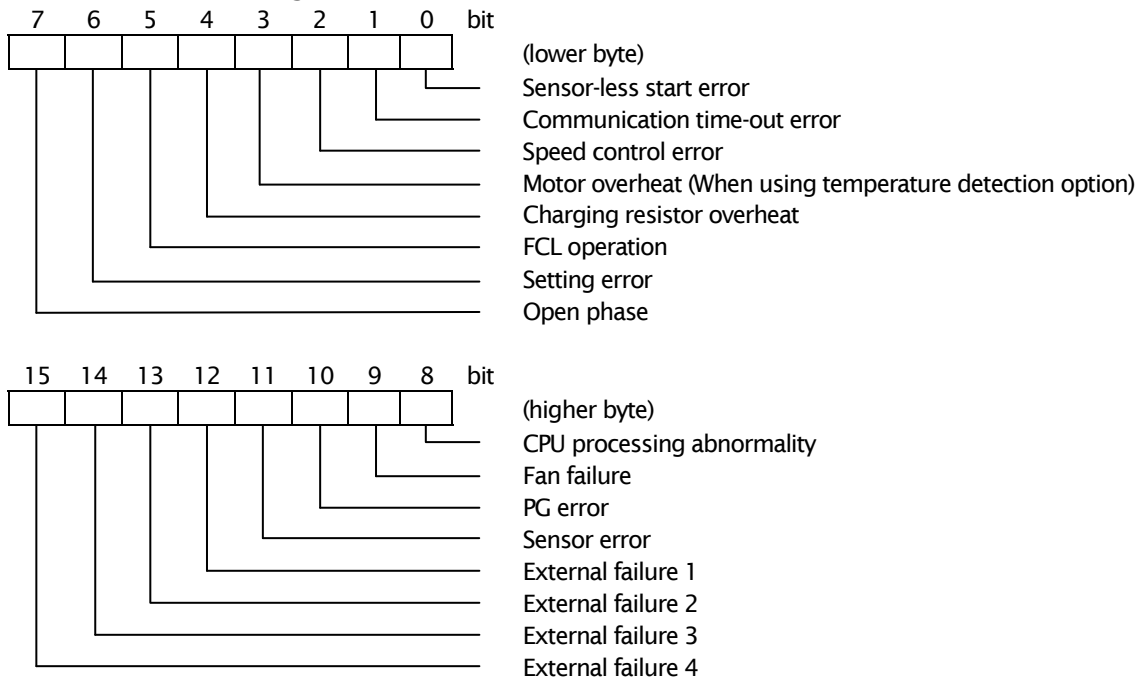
7 6 5 4 3 2 1 0 bit

(lower byte)
Sensor-less start error
Communication time-out error
Speed control error
Motor overheat (When using temperature detection option)
Charging resistor overheat
FCL operation
Setting error
Open phase

15 14 13 12 11 10 9 8 bit

(higher byte)
CPU processing abnormality
Fan failure
PG error
Sensor error
External failure 1
External failure 2
External failure 3
External failure 4